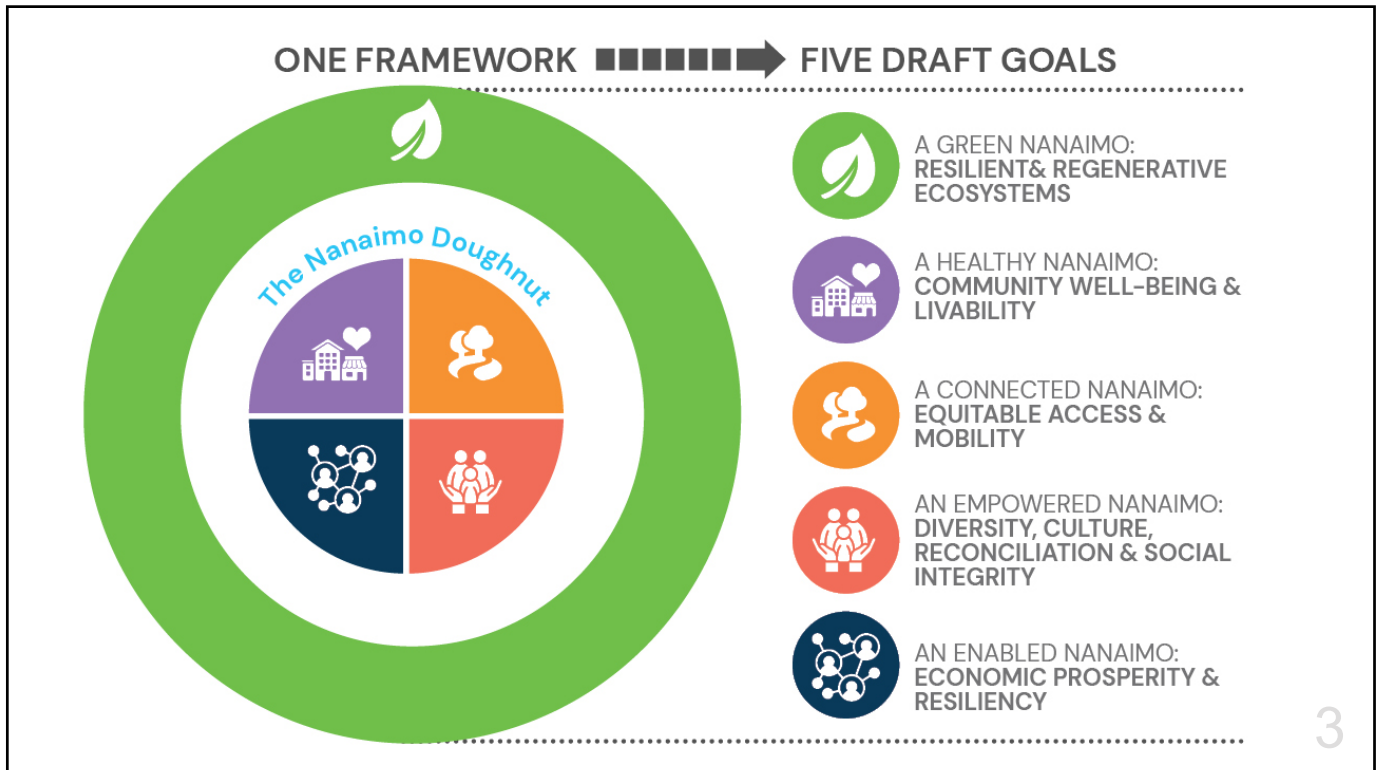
ONE FRAMEWORK FIVE DRAFT GOALS

The Nanaimo Doughnut

A GREEN NANAIMO: RESILIENT& REGENERATIVE ECOSYSTEMS

A HEALTHY NANAIMO: COMMUNITY WELL-BEING & LIVABILITY

A CONNECTED NANAIMO: EQUITABLE ACCESS & MOBILITY

AN EMPOWERED NANAIMO: DIVERSITY, CULTURE, RECONCILIATION & SOCIAL INTEGRITY

AN ENABLED NANAIMO: ECONOMIC PROSPERITY & RESILIENCY

3